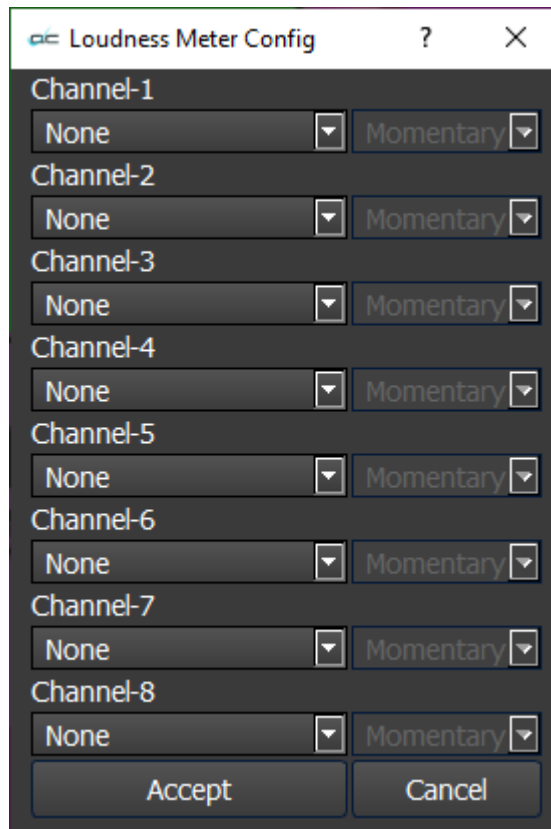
Loudness Meter Config ? X

Channel-1
None Momentary

Channel-2
None Momentary

Channel-3
None Momentary

Channel-4
None Momentary

Channel-5
None Momentary

Channel-6
None Momentary

Channel-7
None Momentary

Channel-8
None Momentary

Accept Cancel